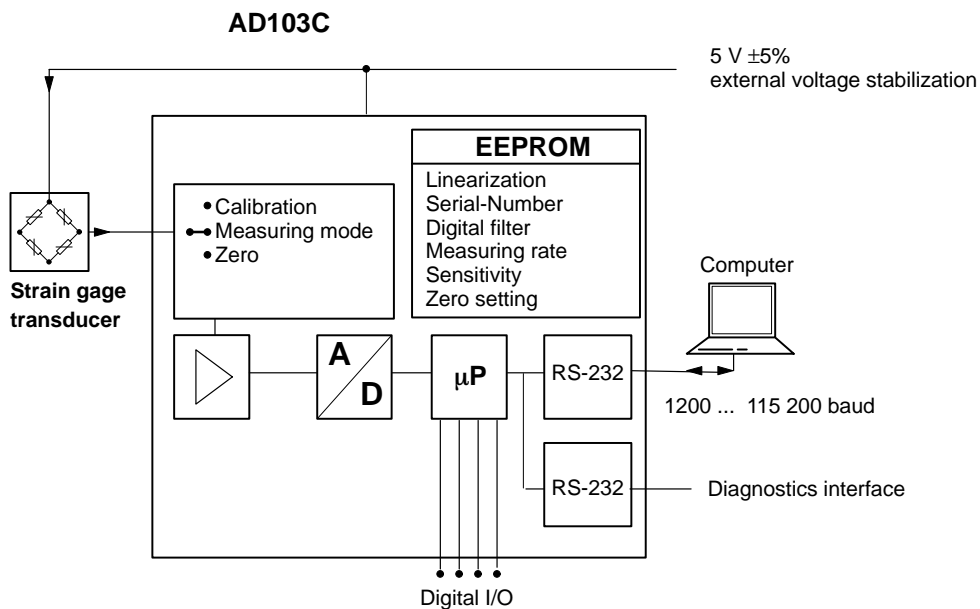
AD103C

5 V $\pm$5%
external voltage stabilization

EEPROM

Linearization
Serial-Number
Digital filter
Measuring rate
Sensitivity
Zero setting

Calibration
Measuring mode
Zero

Strain gage transducer

Computer

A
D

μP

RS-232

1200 ... 115 200 baud

RS-232

Diagnostics interface

Digital I/O